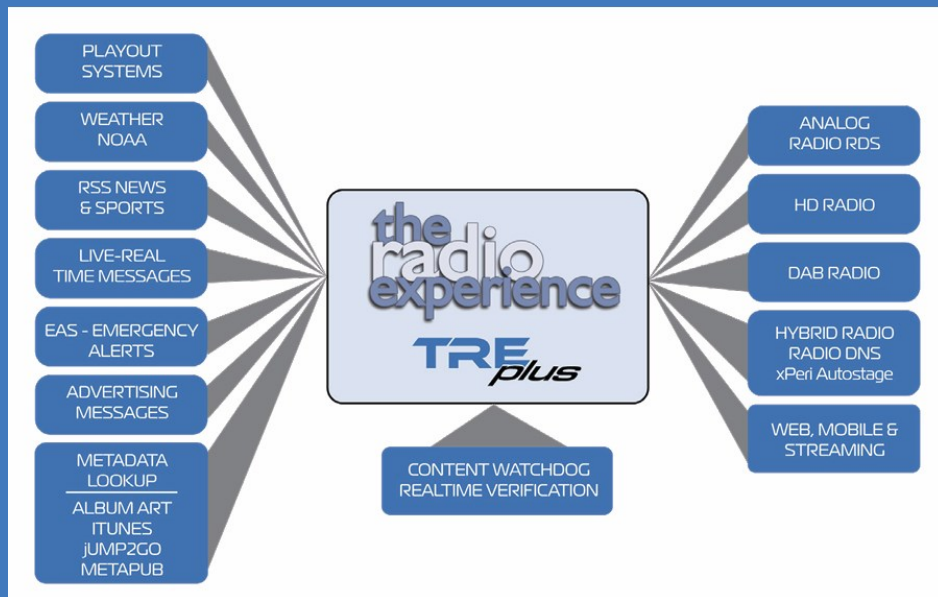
PLAYOUT SYSTEMS

WEATHER NOAA

RSS NEWS & SPORTS

LIVE-REAL TIME MESSAGES

EAS - EMERGENCY ALERTS

ADVERTISING MESSAGES

METADATA LOOKUP

ALBUM ART
ITUNES
jUMP2GO
METAPUB

the radio experience

TRE plus

CONTENT WATCHDOG REALTIME VERIFICATION

ANALOG RADIO RDS

HD RADIO

DAB RADIO

HYBRID RADIO
RADIO DNS
xPeri Autostage

WEB, MOBILE & STREAMING